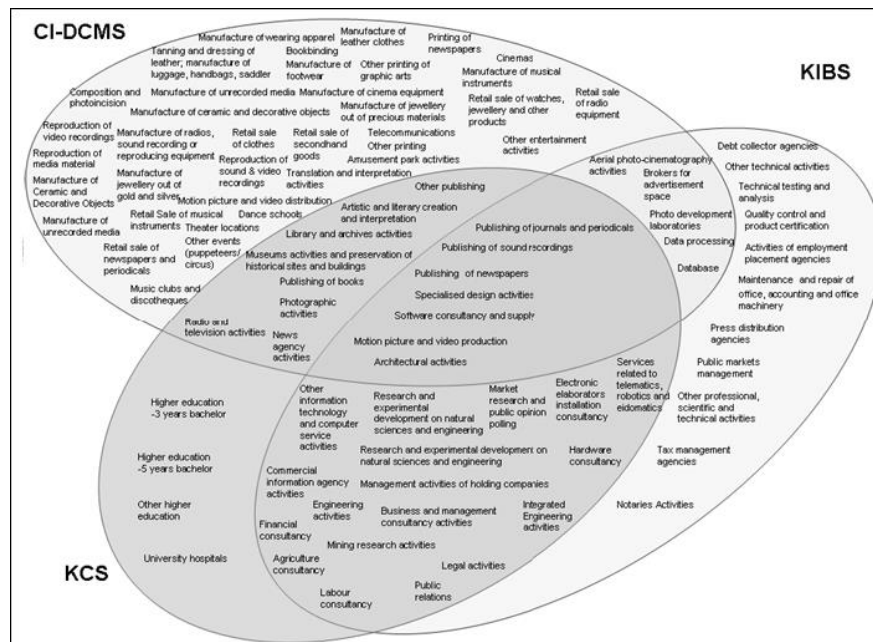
CI-DCMS

Manufacture of wearing apparel
Manufacture of leather clothes
Printing of newspapers
Tanning and dressing of leather; manufacture of luggage, handbags, saddler
Bookbinding
Manufacture of footwear
Other printing of graphic arts
Cinemas
Manufacture of musical instruments
Composition and photoincision
Manufacture of unrecorded media
Manufacture of cinema equipment
Retail sale of watches, jewellery and other products
Retail sale of radio equipment
Manufacture of ceramic and decorative objects
Manufacture of jewellery out of precious materials
Reproduction of video recordings
Manufacture of radios, sound recording or reproducing equipment
Retail sale of clothes
Retail sale of secondhand goods
Telecommunications
Other printing
Other entertainment activities
Reproduction of media material
Reproduction of sound & video recordings
Amusement park activities
Manufacture of Ceramic and Decorative Objects
Manufacture of jewellery out of gold and silver
Translation and interpretation activities
Motion picture and video distribution
Manufacture of unrecorded media
Retail Sale of musical instruments
Dance schools
Theater locations
Retail sale of newspapers and periodicals
Other events (puppeteers/ circus)
Music clubs and discotheques

KIBS

Debt collector agencies
Other technical activities
Technical testing and analysis
Quality control and product certification
Activities of employment placement agencies
Maintenance and repair of office, accounting and office machinery
Aerial photo-cinematography activities
Brokers for advertisement space
Photo development laboratories
Data processing
Database
Press distribution agencies
Public markets management
Other professional, scientific and technical activities
Tax management agencies
Notaries Activities

Other publishing
Artistic and literary creation and interpretation
Library and archives activities
Publishing of journals and periodicals
Publishing of sound recordings
Museums activities and preservation of historical sites and buildings
Publishing of newspapers
Publishing of books
Specialised design activities
Photographic activities
Software consultancy and supply
Radio and television activities
News agency activities
Motion picture and video production
Architectural activities

Other information technology and computer service activities
Research and experimental development on natural sciences and engineering
Market research and public opinion polling
Electronic elaborators installation consultancy
Services related to telematics, robotics and eidomatics
Research and experimental development on natural sciences and engineering
Hardware consultancy
Commercial information agency activities
Management activities of holding companies
Engineering activities
Business and management consultancy activities
Integrated Engineering activities
Financial consultancy
Mining research activities
Agriculture consultancy
Legal activities
Labour consultancy
Public relations

Higher education -3 years bachelor
Higher education -5 years bachelor
Other higher education
University hospitals

KCS